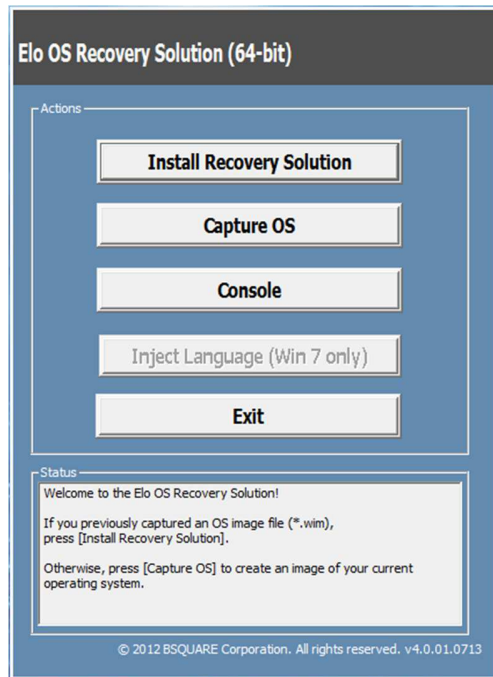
Elo OS Recovery Solution (64-bit)

Actions

Install Recovery Solution

Capture OS

Console

Inject Language (Win 7 only)

Exit

Status

Welcome to the Elo OS Recovery Solution!

If you previously captured an OS image file (*.wim), press [Install Recovery Solution].

Otherwise, press [Capture OS] to create an image of your current operating system.

© 2012 BSQUARE Corporation. All rights reserved. v4.0.01.0713